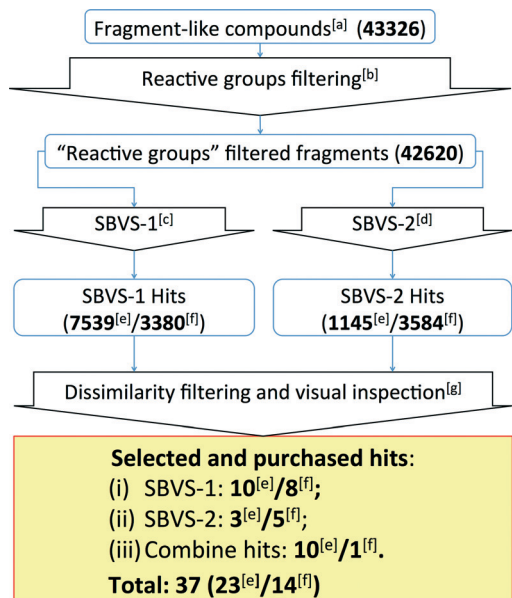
Fragment-like compounds$^{[a]}$ (43326)

Reactive groups filtering$^{[b]}$

"Reactive groups" filtered fragments (42620)

SBVS-1$^{[c]}$

SBVS-2$^{[d]}$

SBVS-1 Hits (7539$^{[e]}$/3380$^{[f]}$)

SBVS-2 Hits (1145$^{[e]}$/3584$^{[f]}$)

Dissimilarity filtering and visual inspection$^{[g]}$

Selected and purchased hits:
(i) SBVS-1: 10$^{[e]}$/8$^{[f]}$;
(ii) SBVS-2: 3$^{[e]}$/5$^{[f]}$;
(iii) Combine hits: 10$^{[e]}$/1$^{[f]}$.
Total: 37 (23$^{[e]}$/14$^{[f]}$)